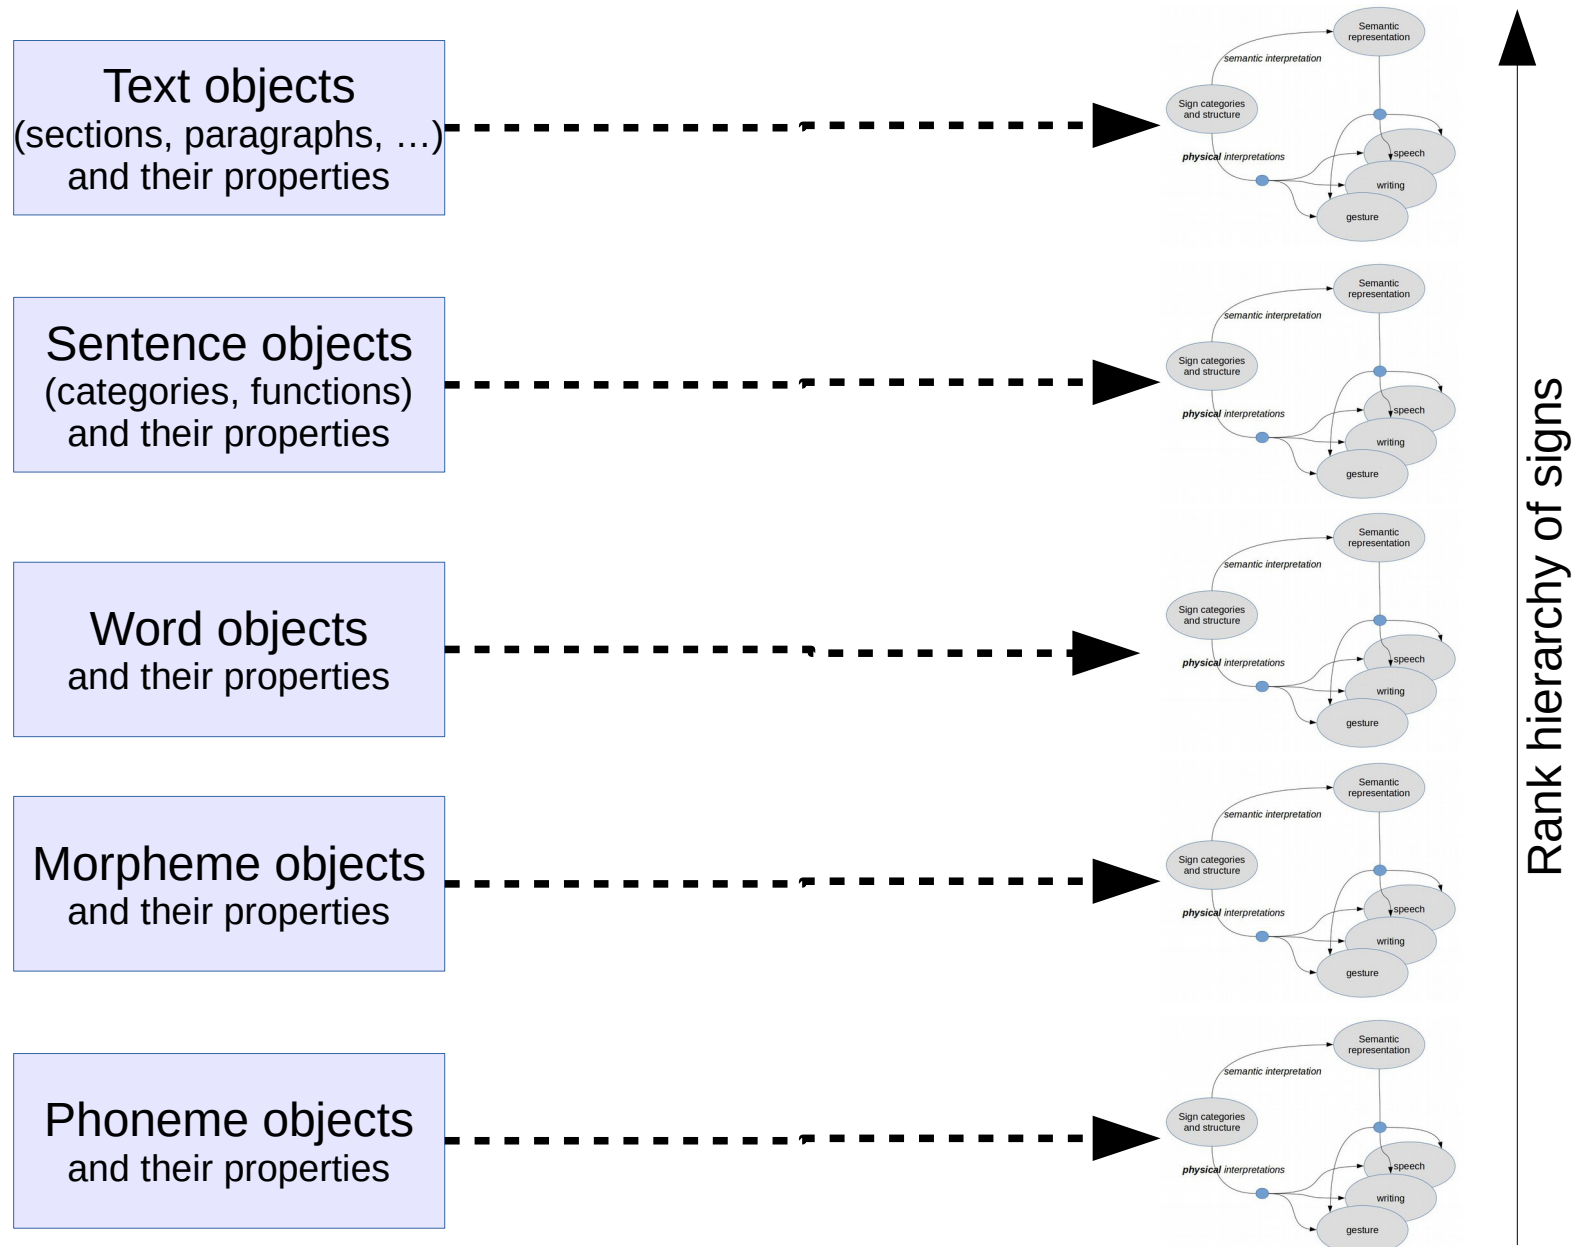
Text objects
(sections, paragraphs, …)
and their properties

Semantic representation
semantic interpretation
Sign categories and structure
physical interpretations
speech
writing
gesture

Sentence objects
(categories, functions)
and their properties

Semantic representation
semantic interpretation
Sign categories and structure
physical interpretations
speech
writing
gesture

Word objects
and their properties

Semantic representation
semantic interpretation
Sign categories and structure
physical interpretations
speech
writing
gesture

Morpheme objects
and their properties

Semantic representation
semantic interpretation
Sign categories and structure
physical interpretations
speech
writing
gesture

Phoneme objects
and their properties

Semantic representation
semantic interpretation
Sign categories and structure
physical interpretations
speech
writing
gesture

Rank hierarchy of signs